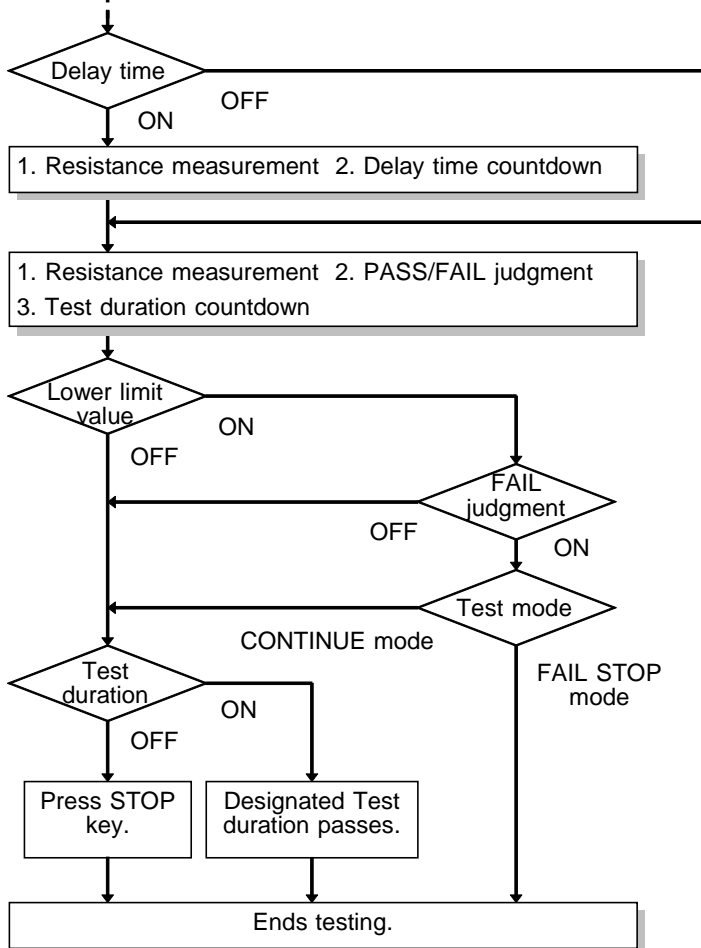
Delay time

OFF

ON

1. Resistance measurement 2. Delay time countdown

1. Resistance measurement 2. PASS/FAIL judgment
3. Test duration countdown

Lower limit value

ON

OFF

FAIL judgment

OFF

ON

Test mode

CONTINUE mode

FAIL STOP mode

Test duration

ON

OFF

Press STOP key.

Designated Test duration passes.

Ends testing.